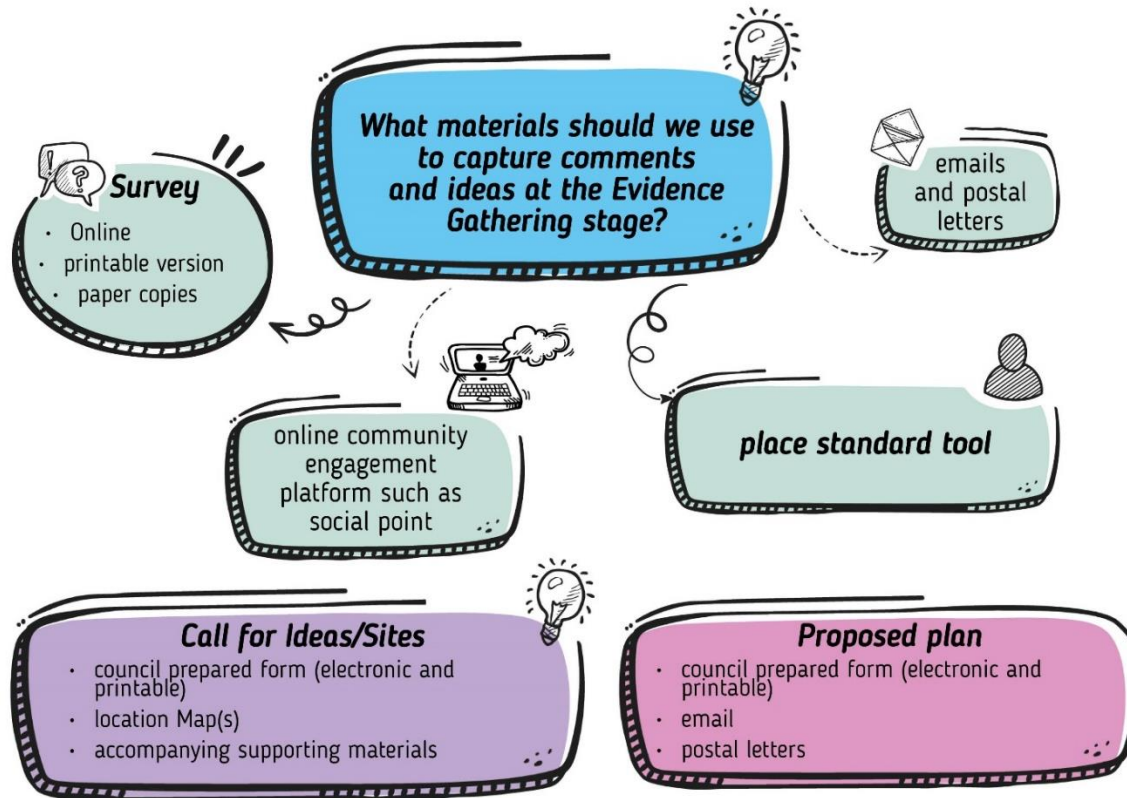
What materials should we use to capture comments and ideas at the Evidence Gathering stage?

Survey
- Online
- printable version
- paper copies

emails and postal letters

online community engagement platform such as social point

place standard tool

Call for Ideas/Sites
- council prepared form (electronic and printable)
- location Map(s)
- accompanying supporting materials

Proposed plan
- council prepared form (electronic and printable)
- email
- postal letters